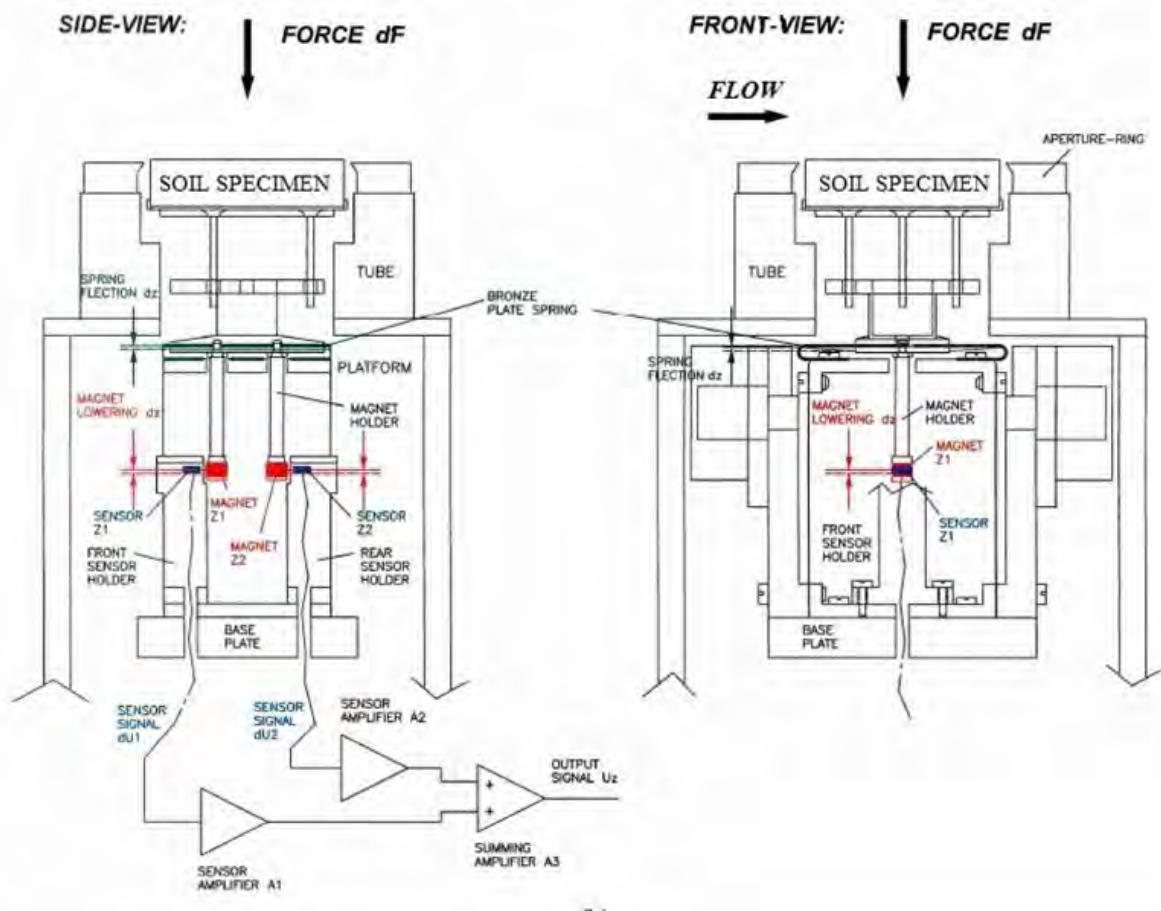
SIDE-VIEW:

FORCE dF

SOIL SPECIMEN

TUBE

SPRING FLECTION dz

BRONZE PLATE SPRING

PLATFORM

MAGNET LOWERING dz

MAGNET HOLDER

SENSOR Z1

MAGNET Z1

MAGNET Z2

SENSOR Z2

FRONT SENSOR HOLDER

REAR SENSOR HOLDER

BASE PLATE

SENSOR SIGNAL dU1

SENSOR SIGNAL dU2

SENSOR AMPLIFIER A2

OUTPUT SIGNAL Uz

+

+

SENSOR AMPLIFIER A1

SUMMING AMPLIFIER A3

FRONT-VIEW:

FORCE dF

FLOW

APERTURE-RING

SOIL SPECIMEN

TUBE

SPRING FLECTION dz

MAGNET LOWERING dz

MAGNET HOLDER

MAGNET Z1

FRONT SENSOR HOLDER

SENSOR Z1

BASE PLATE

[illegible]